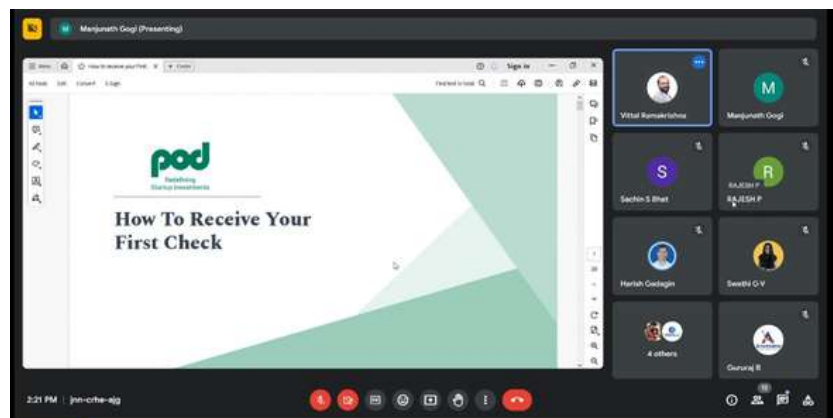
M Manjunath Gogi (Presenting)

How to receive your First

Sign in

All tools Edit Convert E-Sign

Find text or tools

pod

Redefining Startup Investments

How To Receive Your First Check

Vittal Ramakrishna

M

Manjunath Gogi

S

Sachin S Bhat

R

RAJESH P

RAJESH P

Harish Gadagin

Swathi G V

4 others

Gururaj B

2:21 PM | jnn-crhe-ajg

10